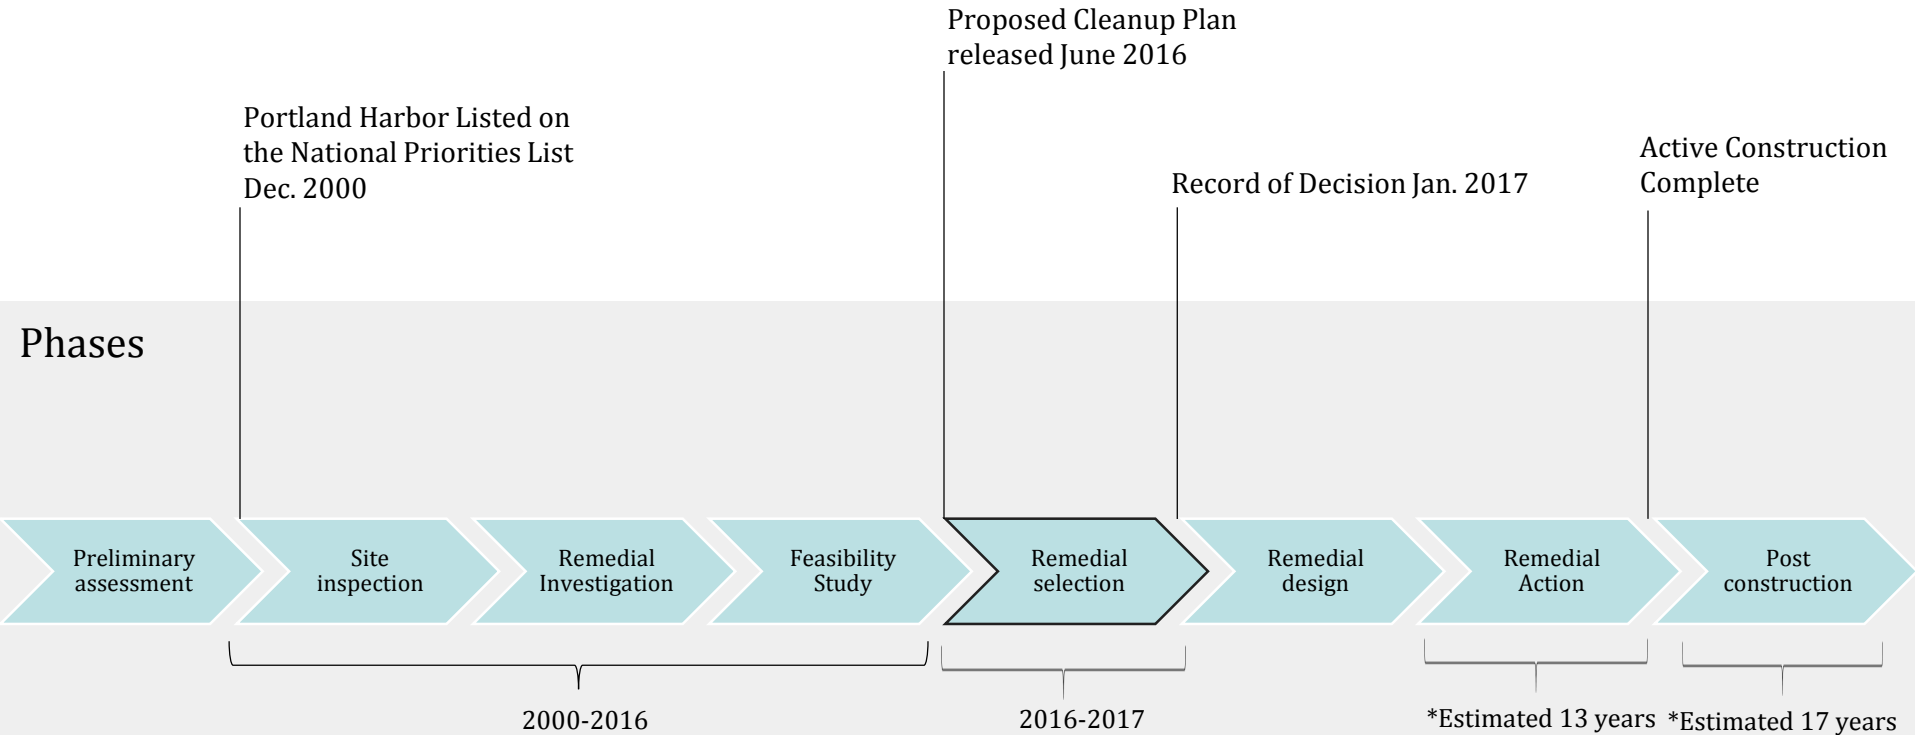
Proposed Cleanup Plan released June 2016

Portland Harbor Listed on the National Priorities List Dec. 2000

Record of Decision Jan. 2017

Active Construction Complete

Phases

Preliminary assessment

Site inspection

Remedial Investigation

Feasibility Study

Remedial selection

Remedial design

Remedial Action

Post construction

2000-2016

2016-2017

*Estimated 13 years

*Estimated 17 years